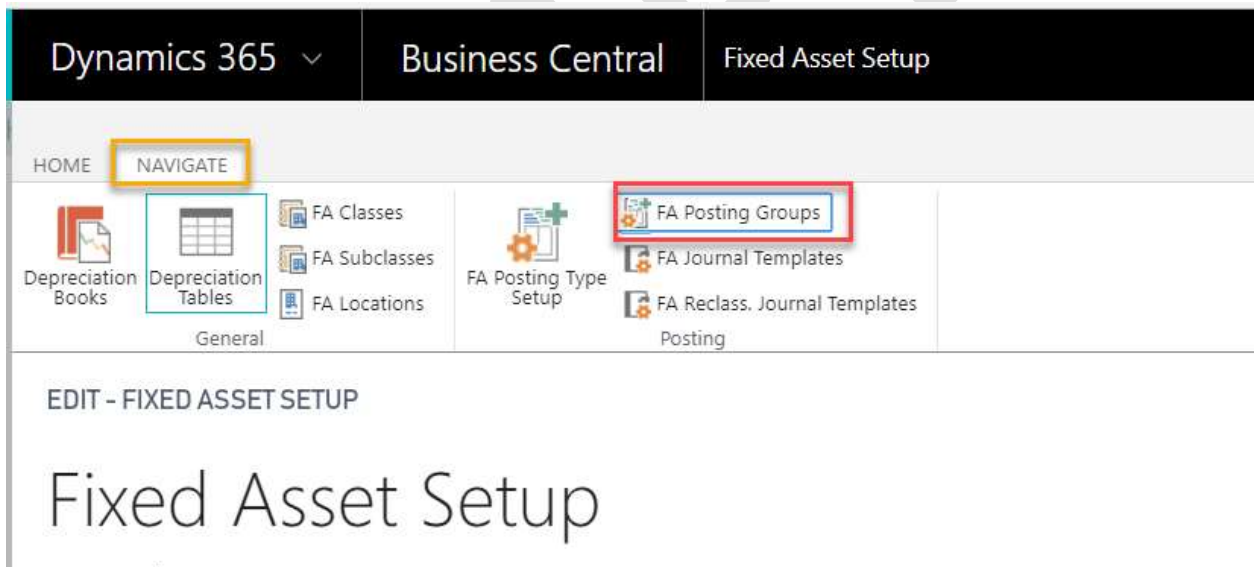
Dynamics 365 ⌄ Business Central Fixed Asset Setup

HOME NAVIGATE

Depreciation Books
Depreciation Tables
FA Classes
FA Subclasses
FA Locations
General

FA Posting Type Setup
FA Posting Groups
FA Journal Templates
FA Reclass. Journal Templates
Posting

EDIT - FIXED ASSET SETUP

Fixed Asset Setup